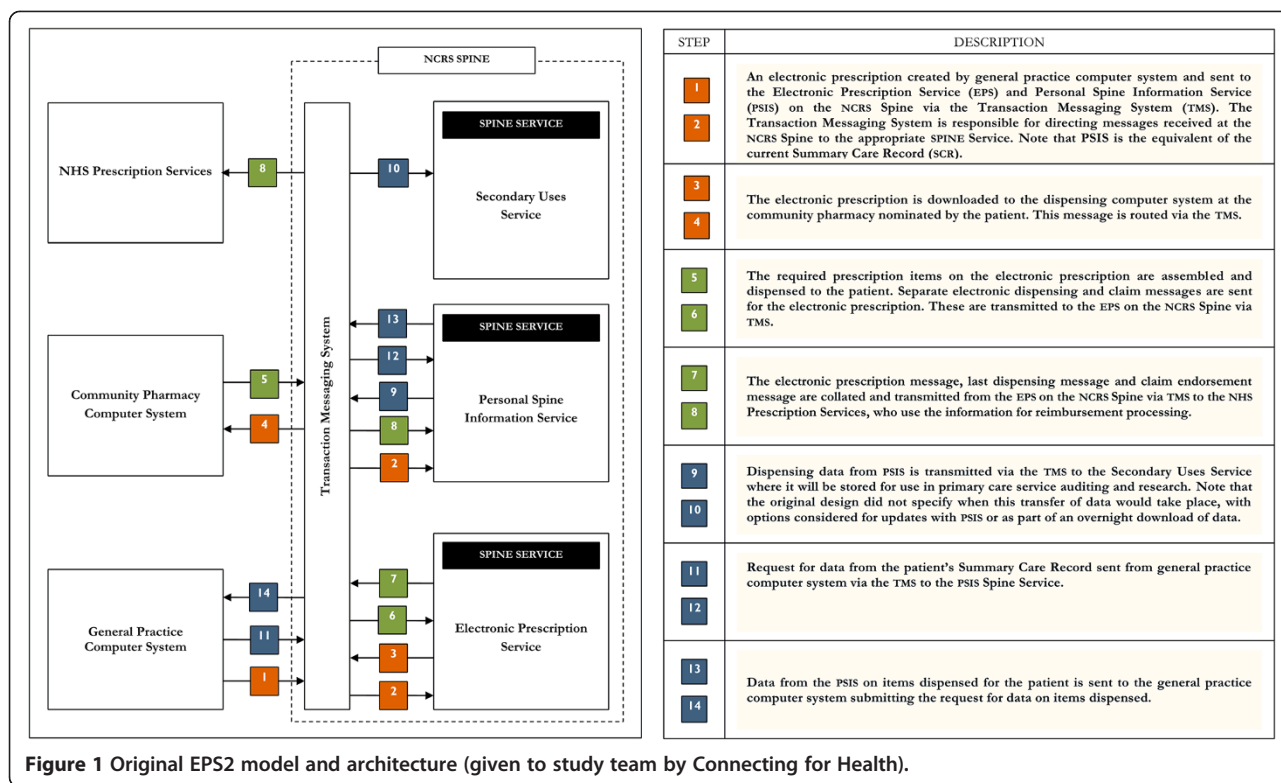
NCRS SPINE

NHS Prescription Services

8

10

SPINE SERVICE

Secondary Uses Service

Transaction Messaging System

13

SPINE SERVICE

12

Community Pharmacy Computer System

5

9

Personal Spine Information Service

4

8

2

SPINE SERVICE

7

14

6

General Practice Computer System

11

Electronic Prescription Service

3

1

2

| STEP | DESCRIPTION |
|---|---|
| 1 2 | An electronic prescription created by general practice computer system and sent to the Electronic Prescription Service (EPS) and Personal Spine Information Service (PSIS) on the NCRS Spine via the Transaction Messaging System (TMS). The Transaction Messaging System is responsible for directing messages received at the NCRS Spine to the appropriate SPINE Service. Note that PSIS is the equivalent of the current Summary Care Record (SCR). |
| 3 4 | The electronic prescription is downloaded to the dispensing computer system at the community pharmacy nominated by the patient. This message is routed via the TMS. |
| 5 6 | The required prescription items on the electronic prescription are assembled and dispensed to the patient. Separate electronic dispensing and claim messages are sent for the electronic prescription. These are transmitted to the EPS on the NCRS Spine via TMS. |
| 7 8 | The electronic prescription message, last dispensing message and claim endorsement message are collated and transmitted from the EPS on the NCRS Spine via TMS to the NHS Prescription Services, who use the information for reimbursement processing. |
| 9 10 | Dispensing data from PSIS is transmitted via the TMS to the Secondary Uses Service where it will be stored for use in primary care service auditing and research. Note that the original design did not specify when this transfer of data would take place, with options considered for updates with PSIS or as part of an overnight download of data. |
| 11 12 | Request for data from the patient's Summary Care Record sent from general practice computer system via the TMS to the PSIS Spine Service. |
| 13 14 | Data from the PSIS on items dispensed for the patient is sent to the general practice computer system submitting the request for data on items dispensed. |

Figure 1 Original EPS2 model and architecture (given to study team by Connecting for Health).